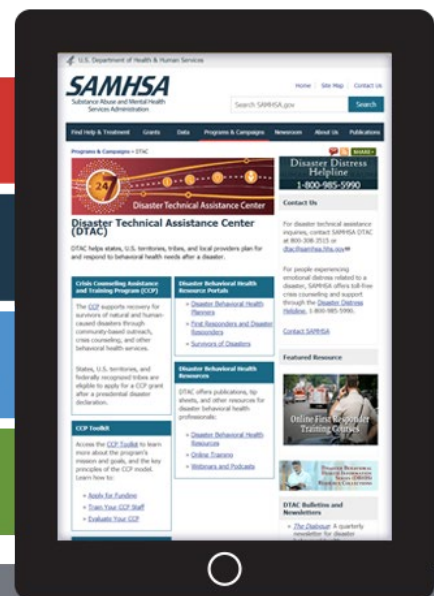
U.S. Department of Health & Human Services

SAMHSA
Substance Abuse and Mental Health Services Administration

Home | Site Map | Contact Us

Search SAMHSA.gov
Search

Find Help & Treatment | Grants | Data | Programs & Campaigns | Newsroom | About Us | Publications

Programs & Campaigns > DTAC

SHARE

24
Disaster Technical Assistance Center

Disaster Technical Assistance Center (DTAC)

DTAC helps states, U.S. territories, tribes, and local providers plan for and respond to behavioral health needs after a disaster.

Crisis Counseling Assistance and Training Program (CCP)

The CCP supports recovery for survivors of natural and human-caused disasters through community-based outreach, crisis counseling, and other behavioral health services.

States, U.S. territories, and federally recognized tribes are eligible to apply for a CCP grant after a presidential disaster declaration.

CCP Toolkit

Access the CCP Toolkit to learn more about the program's mission and goals, and the key principles of the CCP model. Learn how to:

- Apply for Funding
- Train Your CCP Staff
- Evaluate Your CCP

Disaster Behavioral Health Resource Portals

- Disaster Behavioral Health Planners
- First Responders and Disaster Responders
- Survivors of Disasters

Disaster Behavioral Health Resources

DTAC offers publications, tip sheets, and other resources for disaster behavioral health professionals:

- Disaster Behavioral Health Resources
- Online Training
- Webinars and Podcasts

Disaster Distress Helpline
1-800-985-5990

Contact Us

For disaster technical assistance inquiries, contact SAMHSA DTAC at 800-308-3515 or dtac@samhsa.hhs.gov

For people experiencing emotional distress related to a disaster, SAMHSA offers toll-free crisis counseling and support through the Disaster Distress Helpline, 1-800-985-5990.

Contact SAMHSA

Featured Resource

Online First Responder Training Courses

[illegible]

DTAC Bulletins and Newsletters

- The Dialogue: A quarterly newsletter for disaster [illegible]